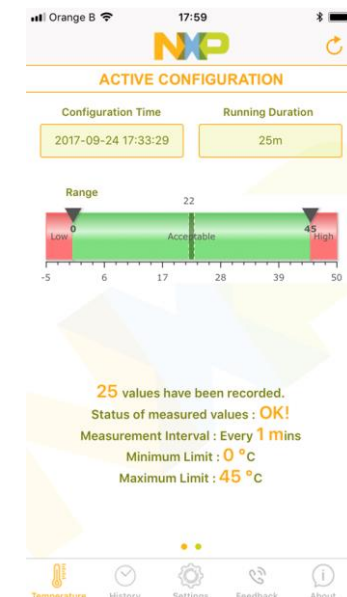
Orange B 17:59

NXP

ACTIVE CONFIGURATION

Configuration Time
2017-09-24 17:33:29

Running Duration
25m

Range
22
0
45
Low
Acceptable
High
-5 6 17 28 39 50

25 values have been recorded.
Status of measured values : OK!
Measurement Interval : Every 1 mins
Minimum Limit : 0 °c
Maximum Limit : 45 °c

Temperature History Settings Feedback About